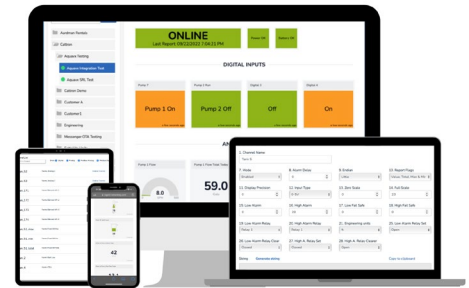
Aucelive Portals
Calibon
Aquaso Testing
Aquaso Integration Test
Aquaso ER Test
Calibon Demo
Customer A
Customer B
Engineering
Mississippi STA Testing

ONLINE
Last Report: 08/22/2022 1:04:21 PM

DIGITAL INPUTS

Pump 1 On
Pump 2 Off
Off
On

8.0
59.0

1. Channel Name
7. Mode
8. Alarm Delay
9. Enable
10. Report Flags
11. Display Precision
12. Input Type
13. Zero Scale
14. Full Scale
15. Low Alarm
16. High Alarm
17. Low Fail Safe
18. High Fail Safe
19. Low Alarm Relay
20. High Alarm Relay
21. Engineering units
22. Low Alarm Relay Set
23. Low Alarm Relay Clear
24. High Alarm Relay Set
26. High Alarm Relay Clear

42